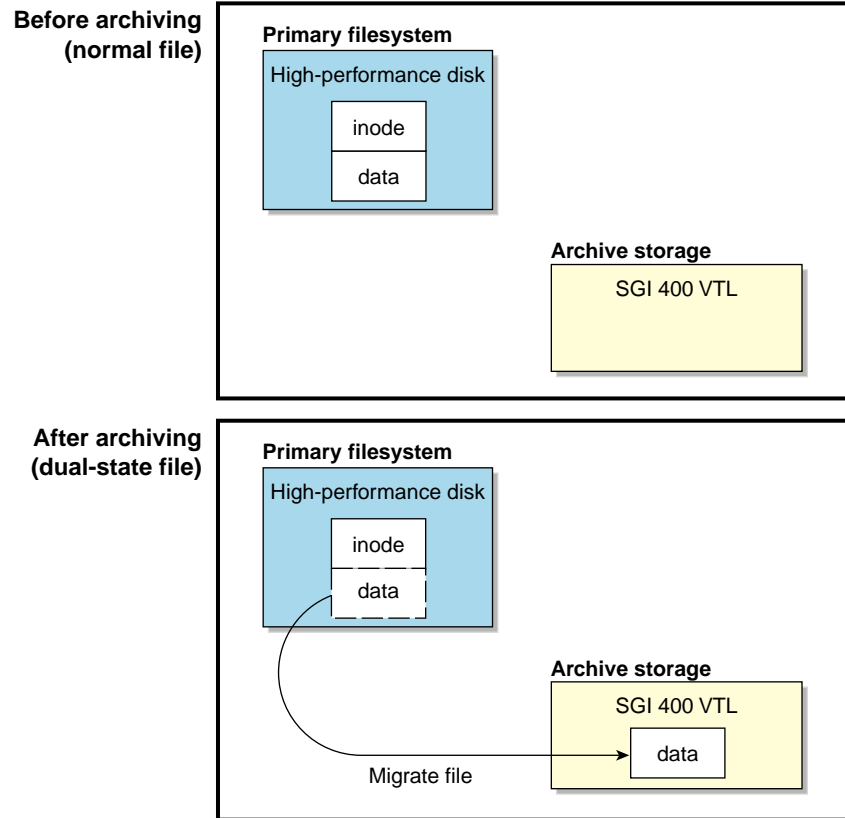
Before archiving
(normal file)

Primary filesystem

High-performance disk

inode

data

Archive storage

SGI 400 VTL

After archiving
(dual-state file)

Primary filesystem

High-performance disk

inode

data

Archive storage

SGI 400 VTL

data

Migrate file